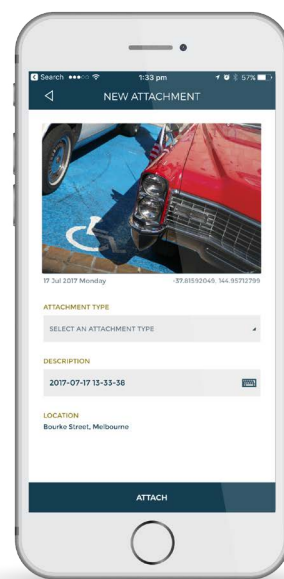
Search ●●●○○ 1:33 pm 57%

NEW ATTACHMENT

17 Jul 2017 Monday -37.81592045, 144.95712799

ATTACHMENT TYPE

SELECT AN ATTACHMENT TYPE

DESCRIPTION

2017-07-17 13-33-38

LOCATION

Bourke Street, Melbourne

ATTACH